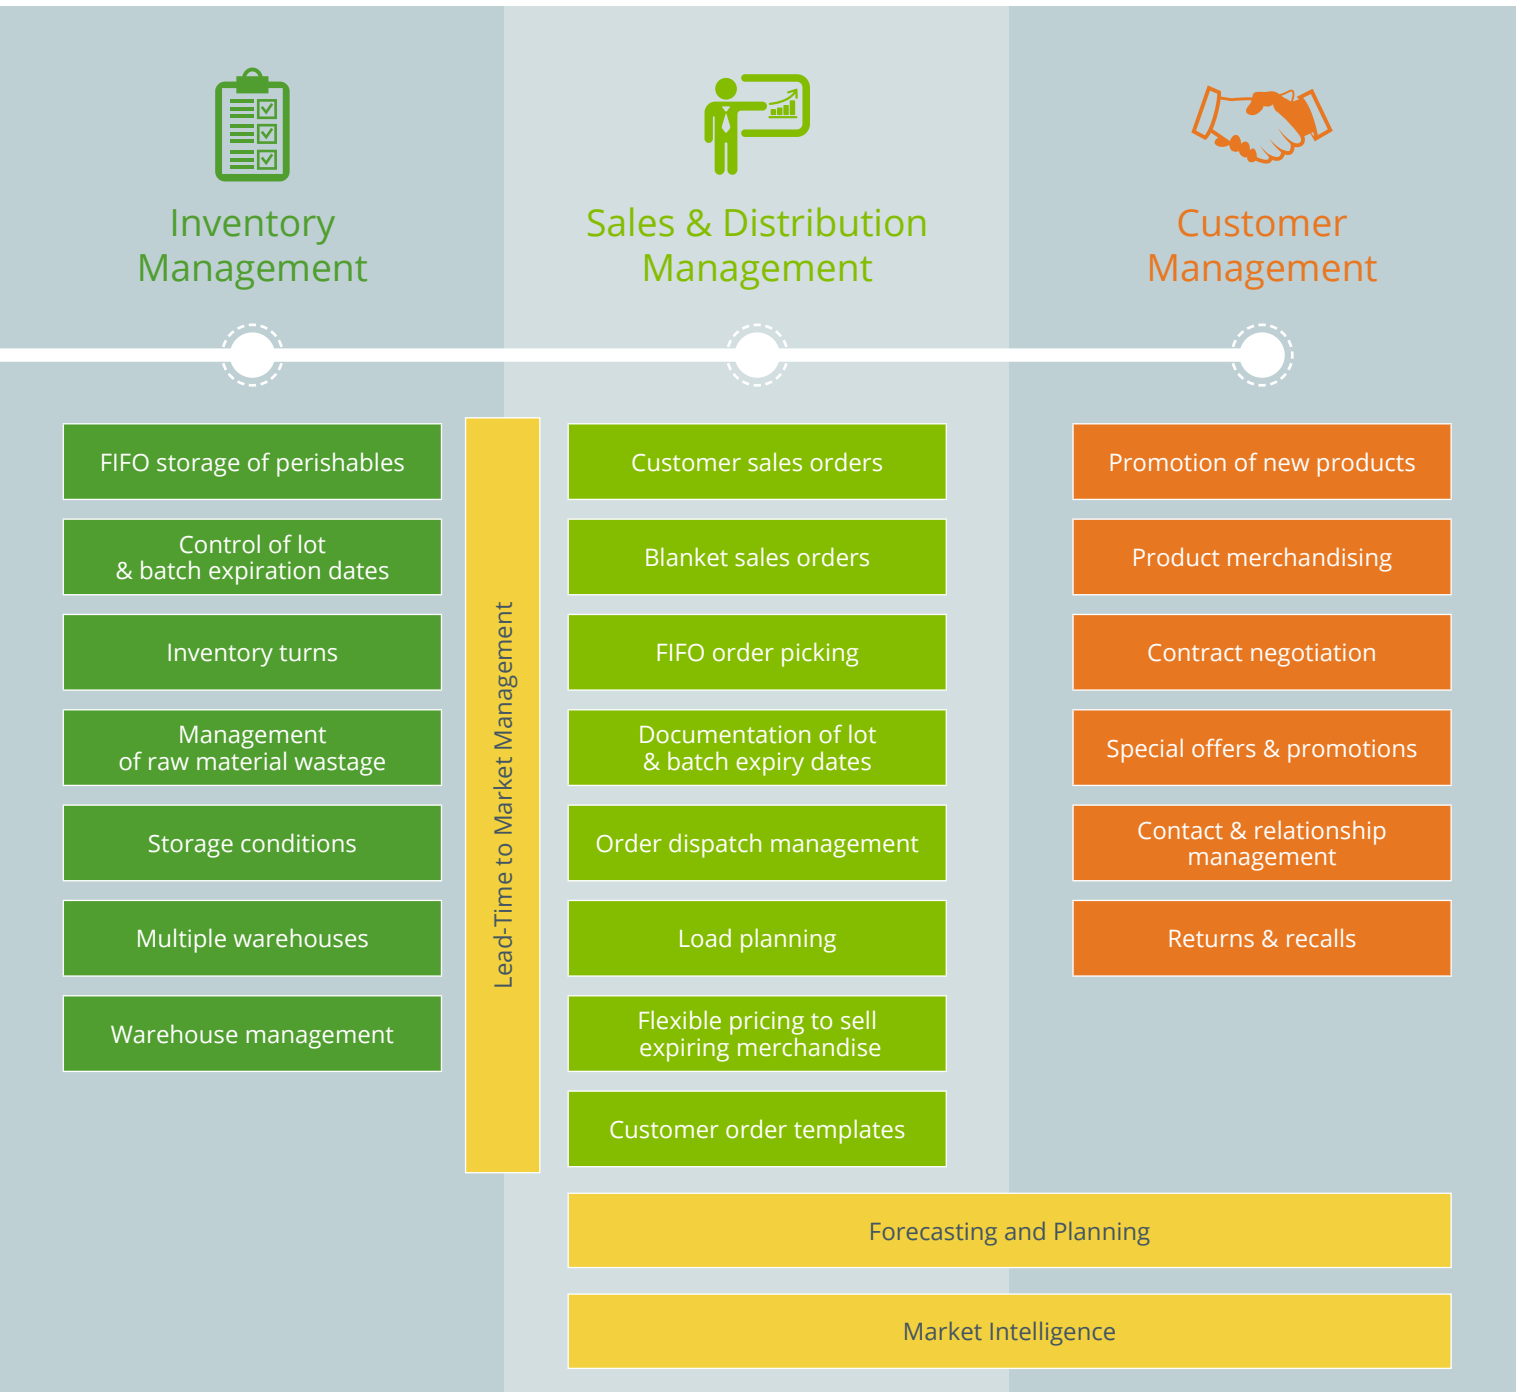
Inventory Management

Sales & Distribution Management

Customer Management

FIFO storage of perishables

Control of lot & batch expiration dates

Inventory turns

Management of raw material wastage

Storage conditions

Multiple warehouses

Warehouse management

Lead-Time to Market Management

Customer sales orders

Blanket sales orders

FIFO order picking

Documentation of lot & batch expiry dates

Order dispatch management

Load planning

Flexible pricing to sell expiring merchandise

Customer order templates

Promotion of new products

Product merchandising

Contract negotiation

Special offers & promotions

Contact & relationship management

Returns & recalls

Forecasting and Planning

Market Intelligence